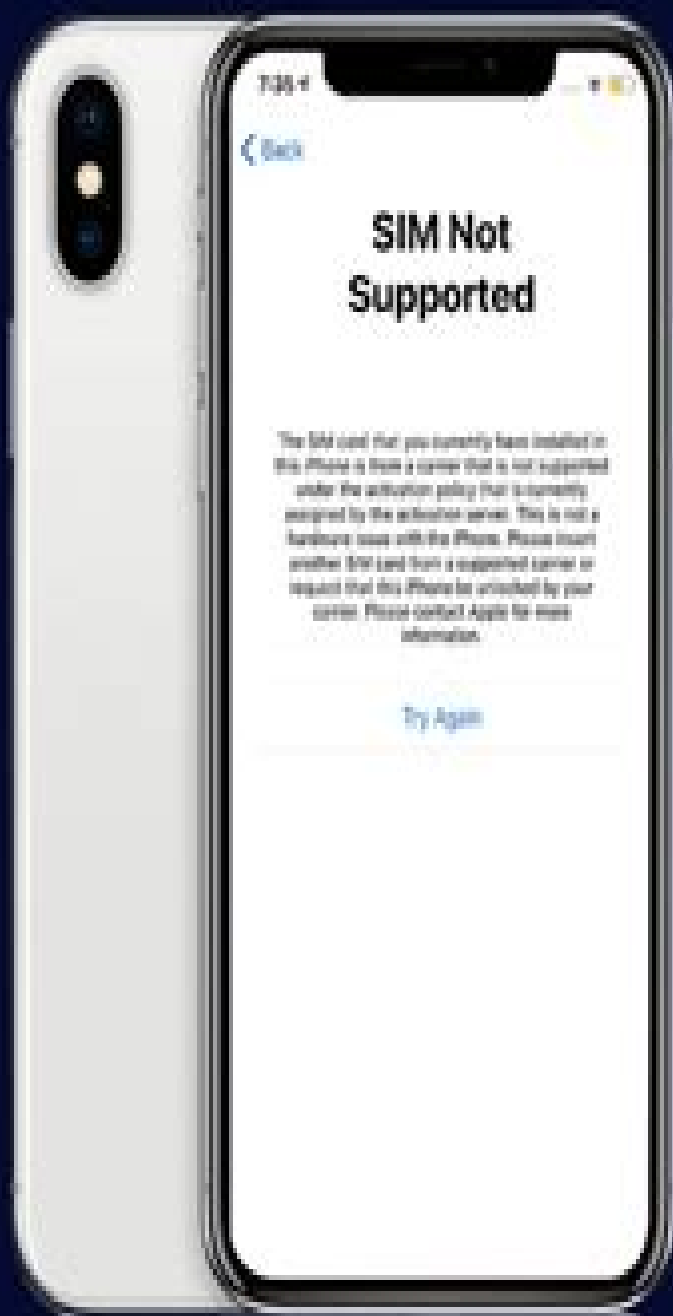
7:35

Back

SIM Not Supported

The SIM card that you currently have installed in this iPhone is from a carrier that is not supported under the activation policy that is currently assigned by the activation server. This is not a hardware issue with the iPhone. Please insert another SIM card from a supported carrier or request that this iPhone be unlocked by your carrier. Please contact Apple for more information.

Try Again